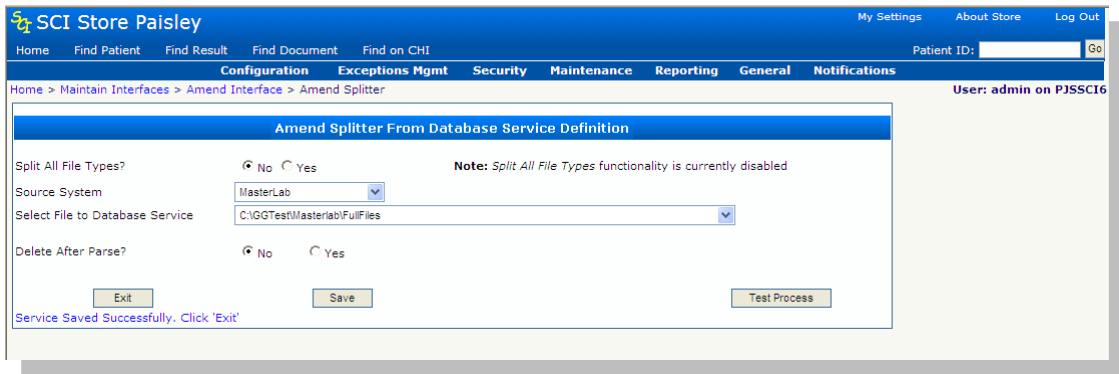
SCI SCI Store Paisley

My Settings About Store Log Out

Home Find Patient Find Result Find Document Find on CHI Patient ID: Go

Configuration Exceptions Mgmt Security Maintenance Reporting General Notifications

Home > Maintain Interfaces > Amend Interface > Amend Splitter

User: admin on PJSSCI6

Amend Splitter From Database Service Definition

Split All File Types? No Yes

**Note:** *Split All File Types* functionality is currently disabled

Source System MasterLab

Select File to Database Service C:\GGTest\Masterlab\FullFiles

Delete After Parse? No Yes

Exit Save Test Process

Service Saved Successfully. Click 'Exit'